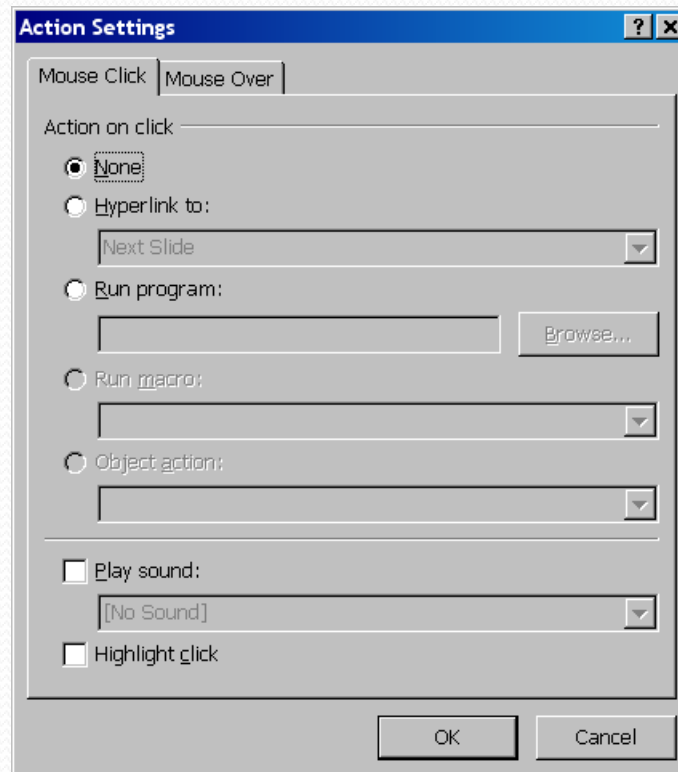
Action Settings ? X

Mouse Click | Mouse Over

Action on click

None

Hyperlink to:

Next Slide

Run program:

Browse...

Run macro:

Object action:

Play sound:

[No Sound]

Highlight click

OK

Cancel